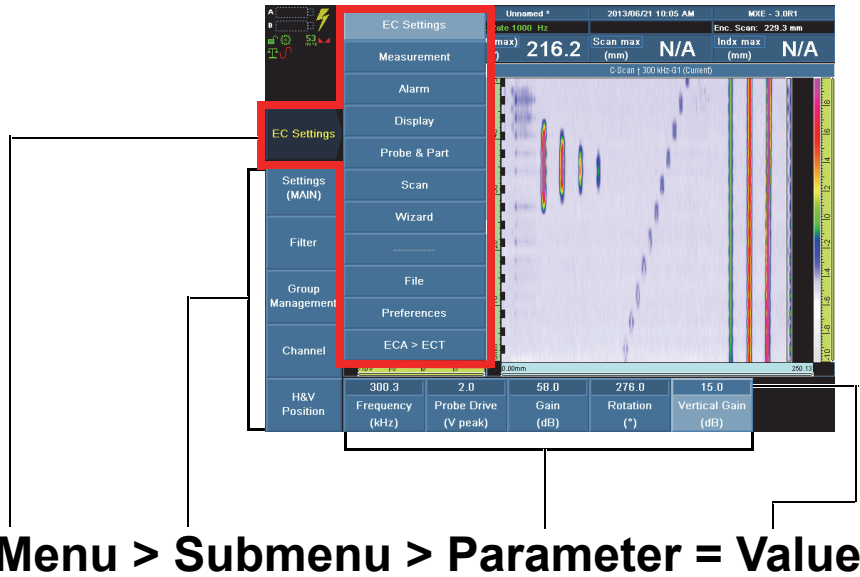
A
B
53

Unnamed *
2013/06/21 10:05 AM
MXE - 3.0R1
ate 1000 Hz
Enc. Scan: 229.3 mm
max)
216.2
Scan max (mm)
N/A
Indx max (mm)
N/A
C-Scan | 300 kHz-G1 (Current)

EC Settings
Measurement
Alarm
Display
Probe & Part
Scan
Wizard
----------
File
Preferences
ECA > ECT

EC Settings
Settings (MAIN)
Filter
Group Management
Channel
H&V Position

0.00mm
250.13

| 300.3 | 2.0 | 58.0 | 276.0 | 15.0 |
|---|---|---|---|---|
| Frequency (kHz) | Probe Drive (V peak) | Gain (dB) | Rotation (°) | Vertical Gain (dB) |

Menu > Submenu > Parameter = Value